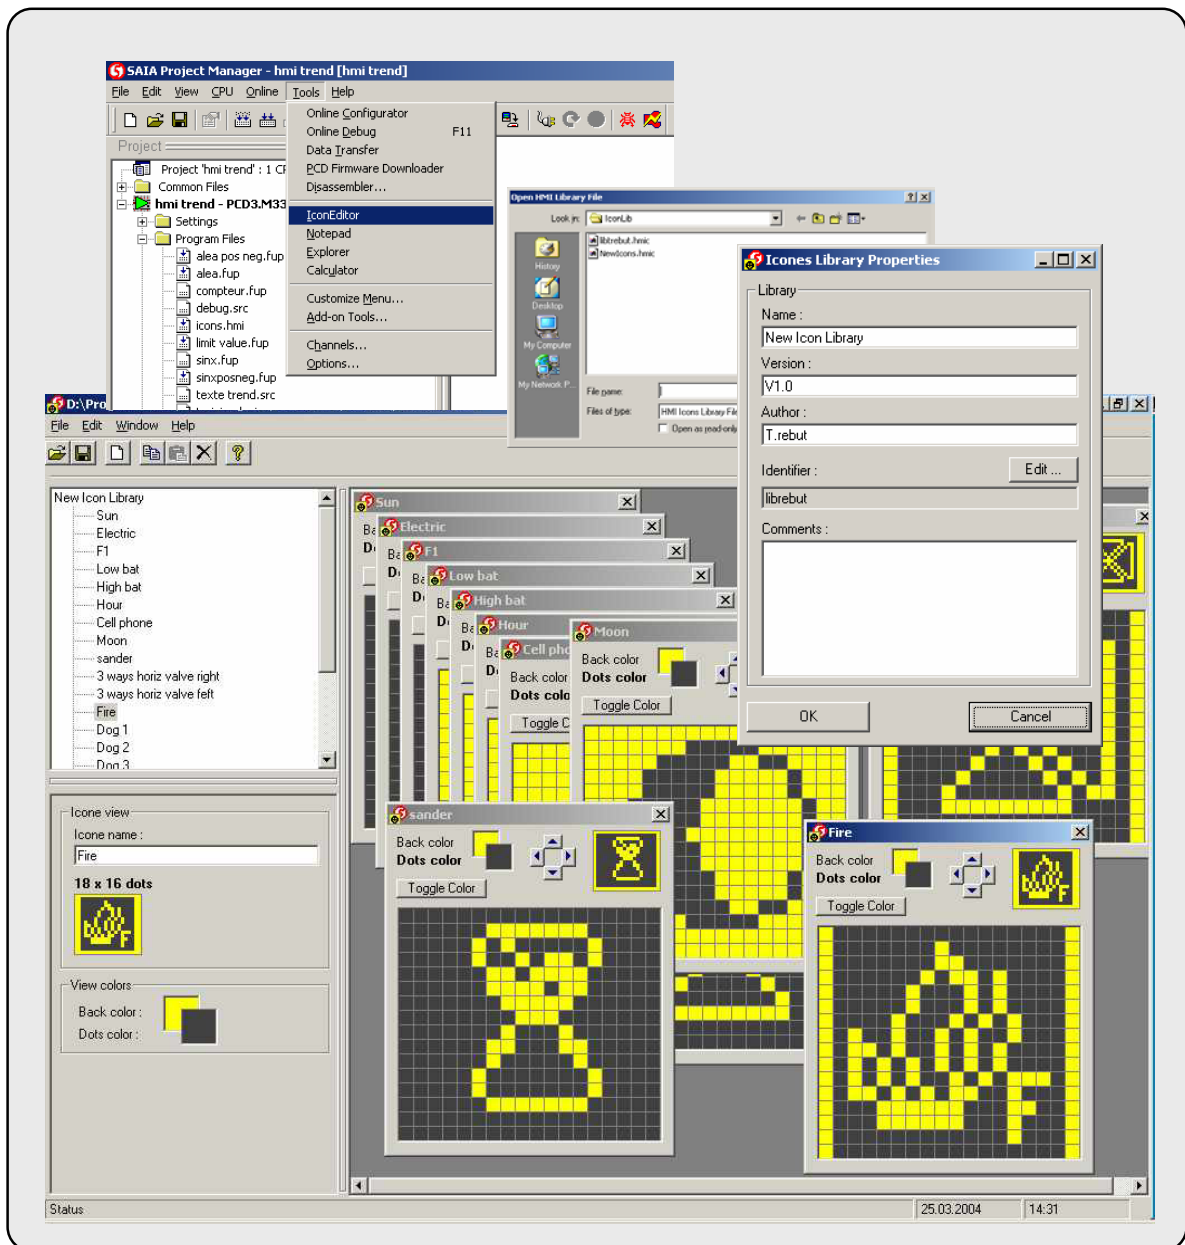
SAIA Project Manager - hmi trend [hmi trend]

File Edit View CPU Online Tools Help

Project

Project 'hmi trend' : 1 CF
Common Files
hmi trend - PCD3.M33
Settings
Program Files
alea pos neg.fup
alea.fup
compteur.fup
debug.src
icons.hmi
limit value.fup
sinx.fup
sinxposneg.fup
texte trend.src

Online Configurator
Online Debug F11
Data Transfer
PCD Firmware Downloader
Disassembler...
IconEditor
Notepad
Explorer
Calculator
Customize Menu...
Add-on Tools...
Channels...
Options...

Open HMI Library File
Look in: IconLib
libtrebut.hmic
NewIcons.hmic
History
Desktop
My Computer
My Network P...
File name:
Files of type: HMI Icons Library File
Open as read-only

Icones Library Properties
Library
Name :
New Icon Library
Version :
V1.0
Author :
T.rebut
Identifier :
Edit ...
librebut
Comments :
OK
Cancel

D:\Pro

File Edit Window Help

New Icon Library
Sun
Electric
F1
Low bat
High bat
Hour
Cell phone
Moon
sander
3 ways horiz valve right
3 ways horiz valve feft
Fire
Dog 1
Dog 2
Dog 3

Icone view
Icone name :
Fire
18 x 16 dots

View colors
Back color :
Dots color :

Sun
Electric
F1
Low bat
High bat
Hour
Cell pho
Moon
Back color
Dots color
Toggle Color
Back color
Dots colo
Toggle C

sander
Back color
Dots color
Toggle Color

Fire
Back color
Dots color
Toggle Color

Status 25.03.2004 14:31